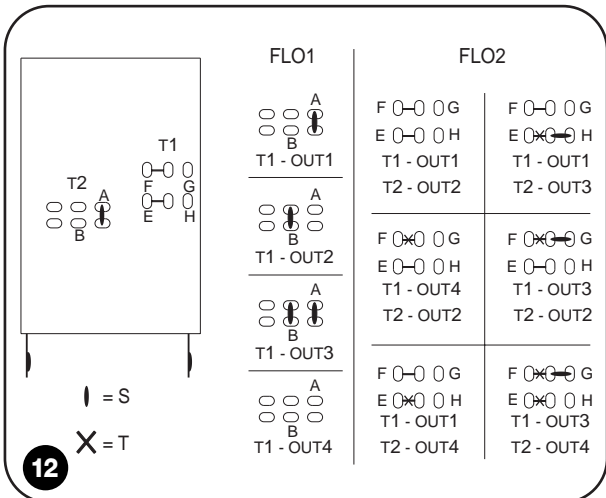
T1
F G
E H
T2
A
B

= S
X = T

12

FLO1

A
B
T1 - OUT1

A
B
T1 - OUT2

A
B
T1 - OUT3

A
B
T1 - OUT4

FLO2

F G
E H
T1 - OUT1
T2 - OUT2

F G
E H
T1 - OUT1
T2 - OUT3

F G
E H
T1 - OUT4
T2 - OUT2

F G
E H
T1 - OUT3
T2 - OUT2

F G
E H
T1 - OUT1
T2 - OUT4

F G
E H
T1 - OUT3
T2 - OUT4